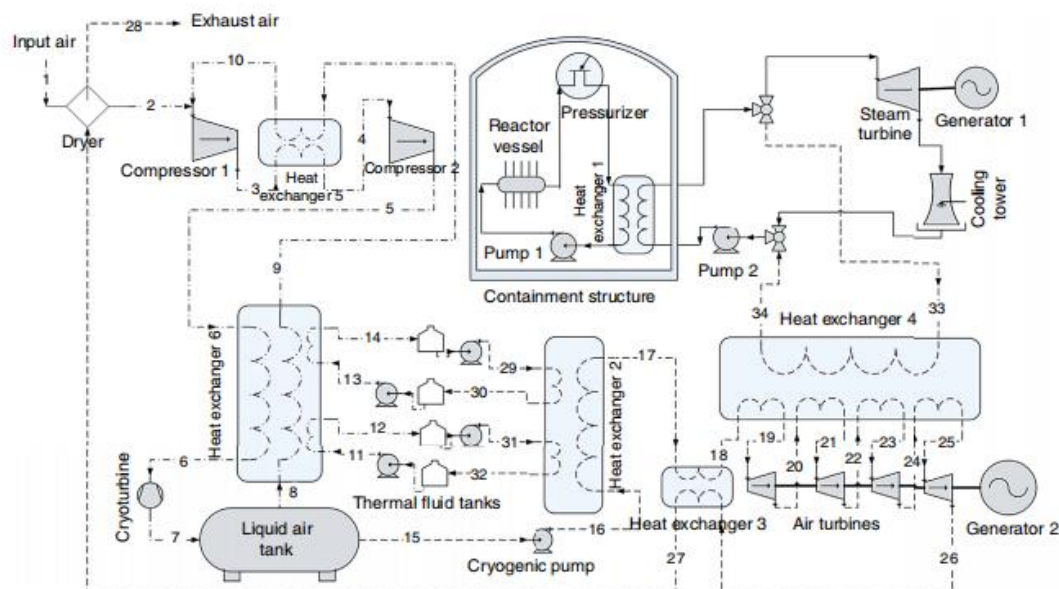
Input air
28
Exhaust air
1
Dryer
2
10
Compressor 1
3
Heat exchanger 5
4
Compressor 2
5
Reactor vessel
Pressurizer
Heat exchanger 1
Pump 1
Containment structure
Steam turbine
Generator 1
Cooling tower
Pump 2
9
Heat exchanger 6
14
13
12
11
29
30
31
32
Thermal fluid tanks
17
Heat exchanger 2
34
33
Heat exchanger 4
19
21
23
25
18
20
22
24
6
Cryoturbine
8
7
Liquid air tank
15
16
Cryogenic pump
Heat exchanger 3
Air turbines
Generator 2
27
26